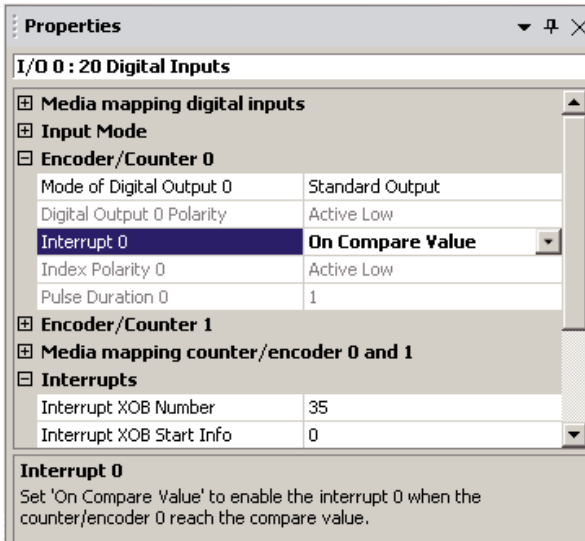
Properties

I/O 0 : 20 Digital Inputs

⊞ Media mapping digital inputs
⊞ Input Mode
⊟ Encoder/Counter 0

| | |
|---|---|
| Mode of Digital Output 0 | Standard Output |
| Digital Output 0 Polarity | Active Low |
| Interrupt 0 | On Compare Value |
| Index Polarity 0 | Active Low |
| Pulse Duration 0 | 1 |

⊞ Encoder/Counter 1
⊞ Media mapping counter/encoder 0 and 1
⊟ Interrupts

| | |
|---|---|
| Interrupt XOB Number | 35 |
| Interrupt XOB Start Info | 0 |

Interrupt 0
Set 'On Compare Value' to enable the interrupt 0 when the counter/encoder 0 reach the compare value.